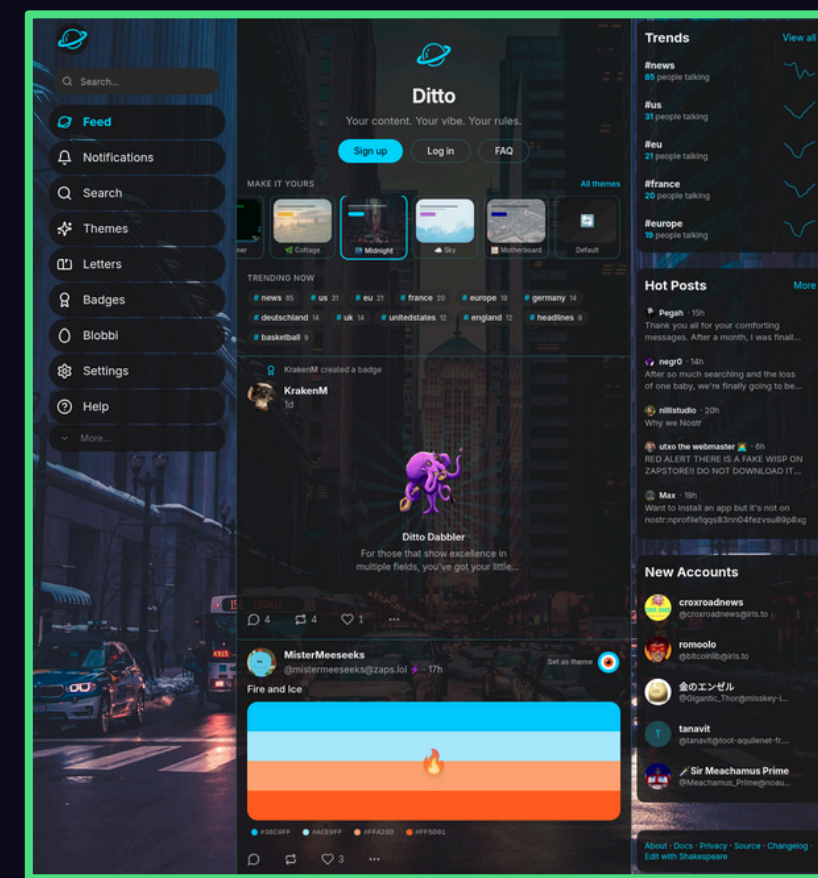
Search...

Feed
Notifications
Search
Themes
Letters
Badges
Blobbi
Settings
Help
More...

Ditto
Your content. Your vibe. Your rules.
Sign up
Log in
FAQ

MAKE IT YOURS
All themes
ner
Cottage
Midnight
Sky
Motherboard
Default

TRENDING NOW
# news 85
# us 31
# eu 21
# france 20
# europe 19
# germany 14
# deutschland 14
# uk 14
# unitedstates 12
# england 12
# headlines 9
# basketball 9

KrakenM created a badge
KrakenM
1d
Ditto Dabbler
For those that show excellence in multiple fields, you've got your little...
4
4
1
...

MisterMeeseeks
@mistermeeseeks@zaps.lol · 17h
Set as theme
Fire and Ice
#36C0FF
#ACE9FF
#FFA260
#FF5D01
3
...

Trends
View all
#news
85 people talking
#us
31 people talking
#eu
21 people talking
#france
20 people talking
#europe
19 people talking

Hot Posts
More
Pegah · 15h
Thank you all for your comforting messages. After a month, I was finall...
negr0 · 14h
After so much searching and the loss of one baby, we're finally going to be...
nillistudio · 20h
Why we Nostr
utxo the webmaster · 6h
RED ALERT THERE IS A FAKE WISP ON ZAPSTORE!! DO NOT DOWNLOAD IT...
Max · 19h
Want to install an app but it's not on nostr:nprofile1qqs83nn04fezvsu89p8xg

New Accounts
croxroadnews
@croxroadnews@iris.to
romoolo
@bitcoinlib@iris.to
金のエンゼル
@Gigantic_Thor@misskey-i...
tanavit
@tanavit@toot-aquilenet-fr...
Sir Meachamus Prime
@Meachamus_Prime@noau...

About · Docs · Privacy · Source · Changelog · Edit with Shakespeare